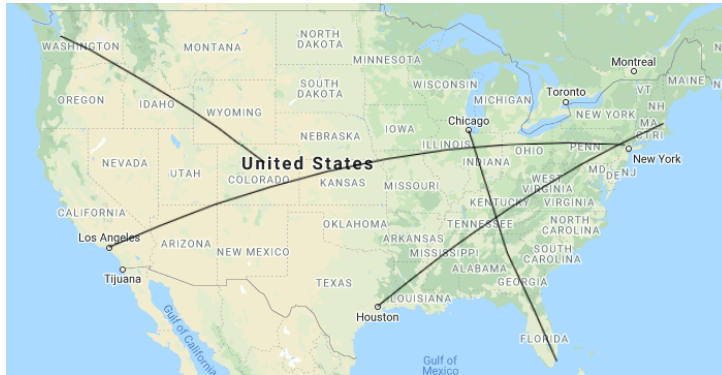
WASHINGTON
MONTANA
NORTH DAKOTA
MINNESOTA
Montreal
VT
MAINE
OREGON
IDAHO
SOUTH DAKOTA
WISCONSIN
MICHIGAN
Toronto
NH
WYOMING
NEW YORK
MA
IOWA
Chicago
CT RI
NEBRASKA
NEVADA
United States
ILLINOIS
OHIO
PENN
New York
UTAH
INDIANA
NJ
COLORADO
KANSAS
MISSOURI
WEST VIRGINIA
MD
DE
CALIFORNIA
KENTUCKY
VIRGINIA
Los Angeles
OKLAHOMA
TENNESSEE
NORTH CAROLINA
ARIZONA
NEW MEXICO
ARKANSAS
SOUTH CAROLINA
MISSISSIPPI
Tijuana
ALABAMA
GEORGIA
TEXAS
LOUISIANA
Houston
FLORIDA
Gulf of California
Gulf of Mexico